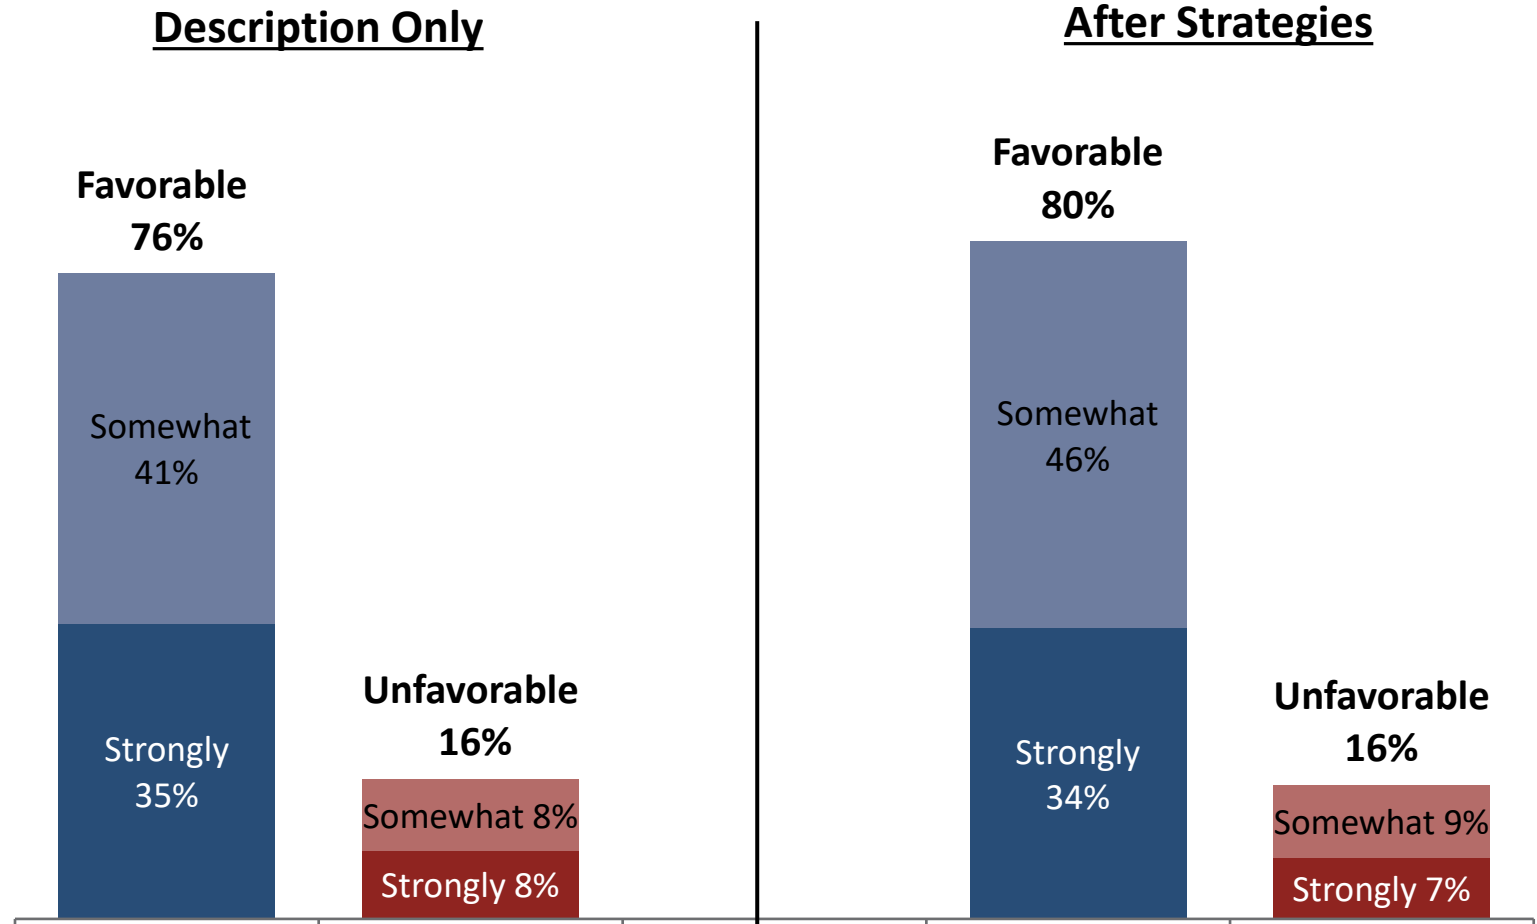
Description Only

Favorable
76%

Somewhat
41%

Strongly
35%

Unfavorable
16%

Somewhat 8%

Strongly 8%

After Strategies

Favorable
80%

Somewhat
46%

Strongly
34%

Unfavorable
16%

Somewhat 9%

Strongly 7%